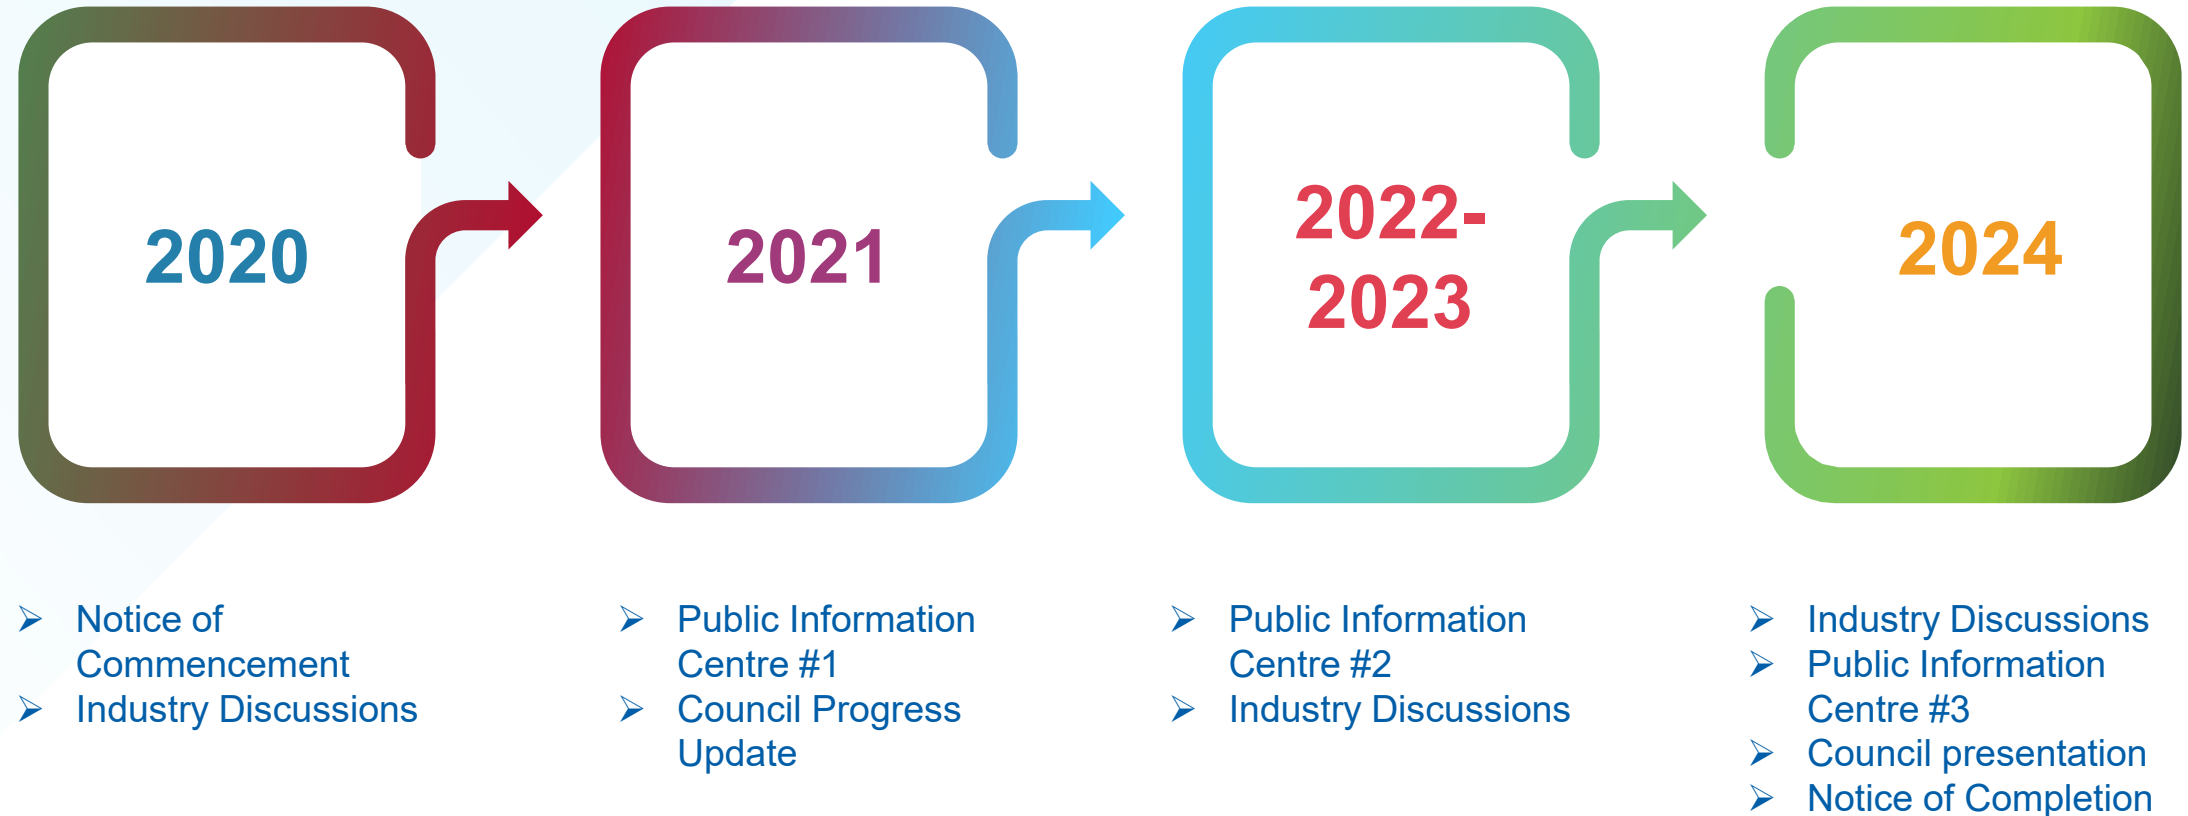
2020

➢ Notice of Commencement
➢ Industry Discussions

2021

➢ Public Information Centre #1
➢ Council Progress Update

2022-2023

➢ Public Information Centre #2
➢ Industry Discussions

2024

➢ Industry Discussions
➢ Public Information Centre #3
➢ Council presentation
➢ Notice of Completion